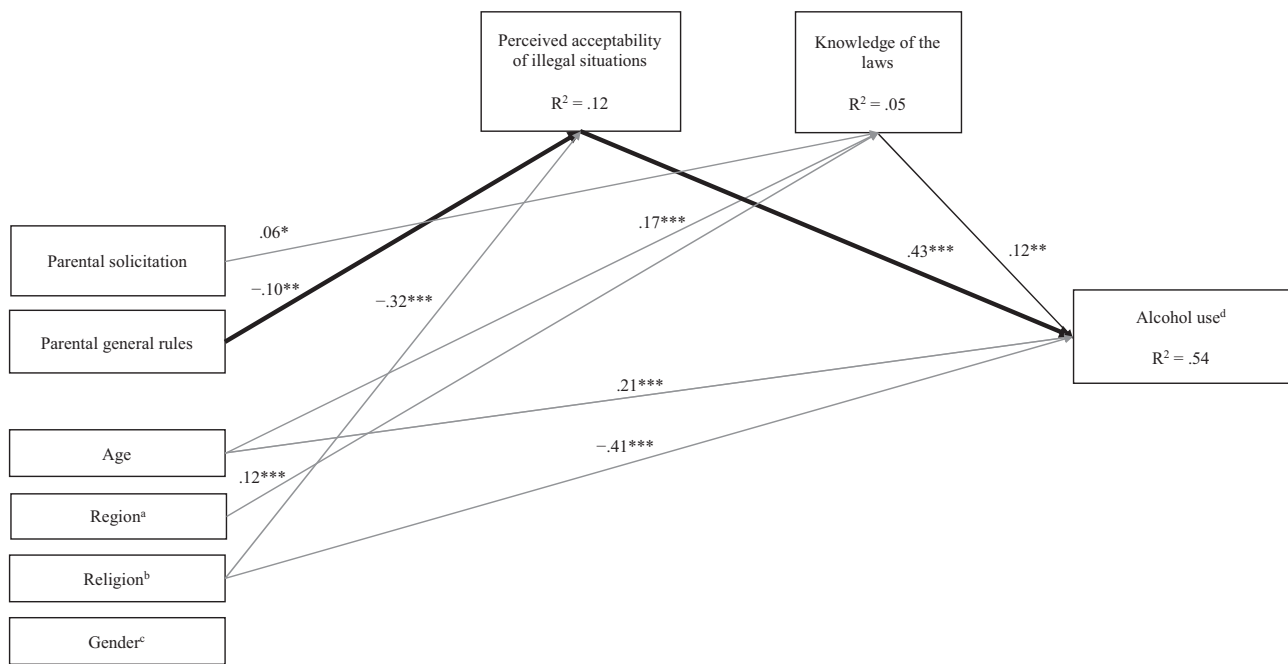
Perceived acceptability of illegal situations

$R^2 = .12$

Knowledge of the laws

$R^2 = .05$

Parental solicitation

Parental general rules

Age

Region$^a$

Religion$^b$

Gender$^c$

Alcohol use$^d$

$R^2 = .54$

.06*

−.10**

−.32***

.17***

.43***

.12**

.21***

−.41***

.12***